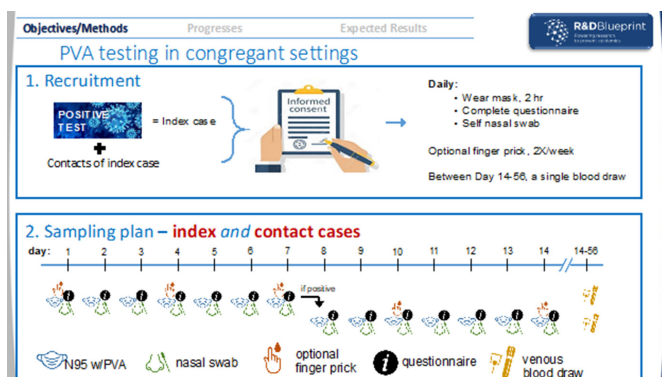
Objectives/Methods Progresses Expected Results

R&D Blueprint

PVA testing in congregant settings

1. Recruitment

POSITIVE TEST = Index case

Contacts of index case

Informed consent

Daily:
• Wear mask, 2 hr
• Complete questionnaire
• Self nasal swab

Optional finger prick, 2X/week

Between Day 14-56, a single blood draw

2. Sampling plan – index and contact cases

day: 1 2 3 4 5 6 7 8 9 10 11 12 13 14 14-56

if positive

N95 w/PVA nasal swab optional finger prick questionnaire venous blood draw